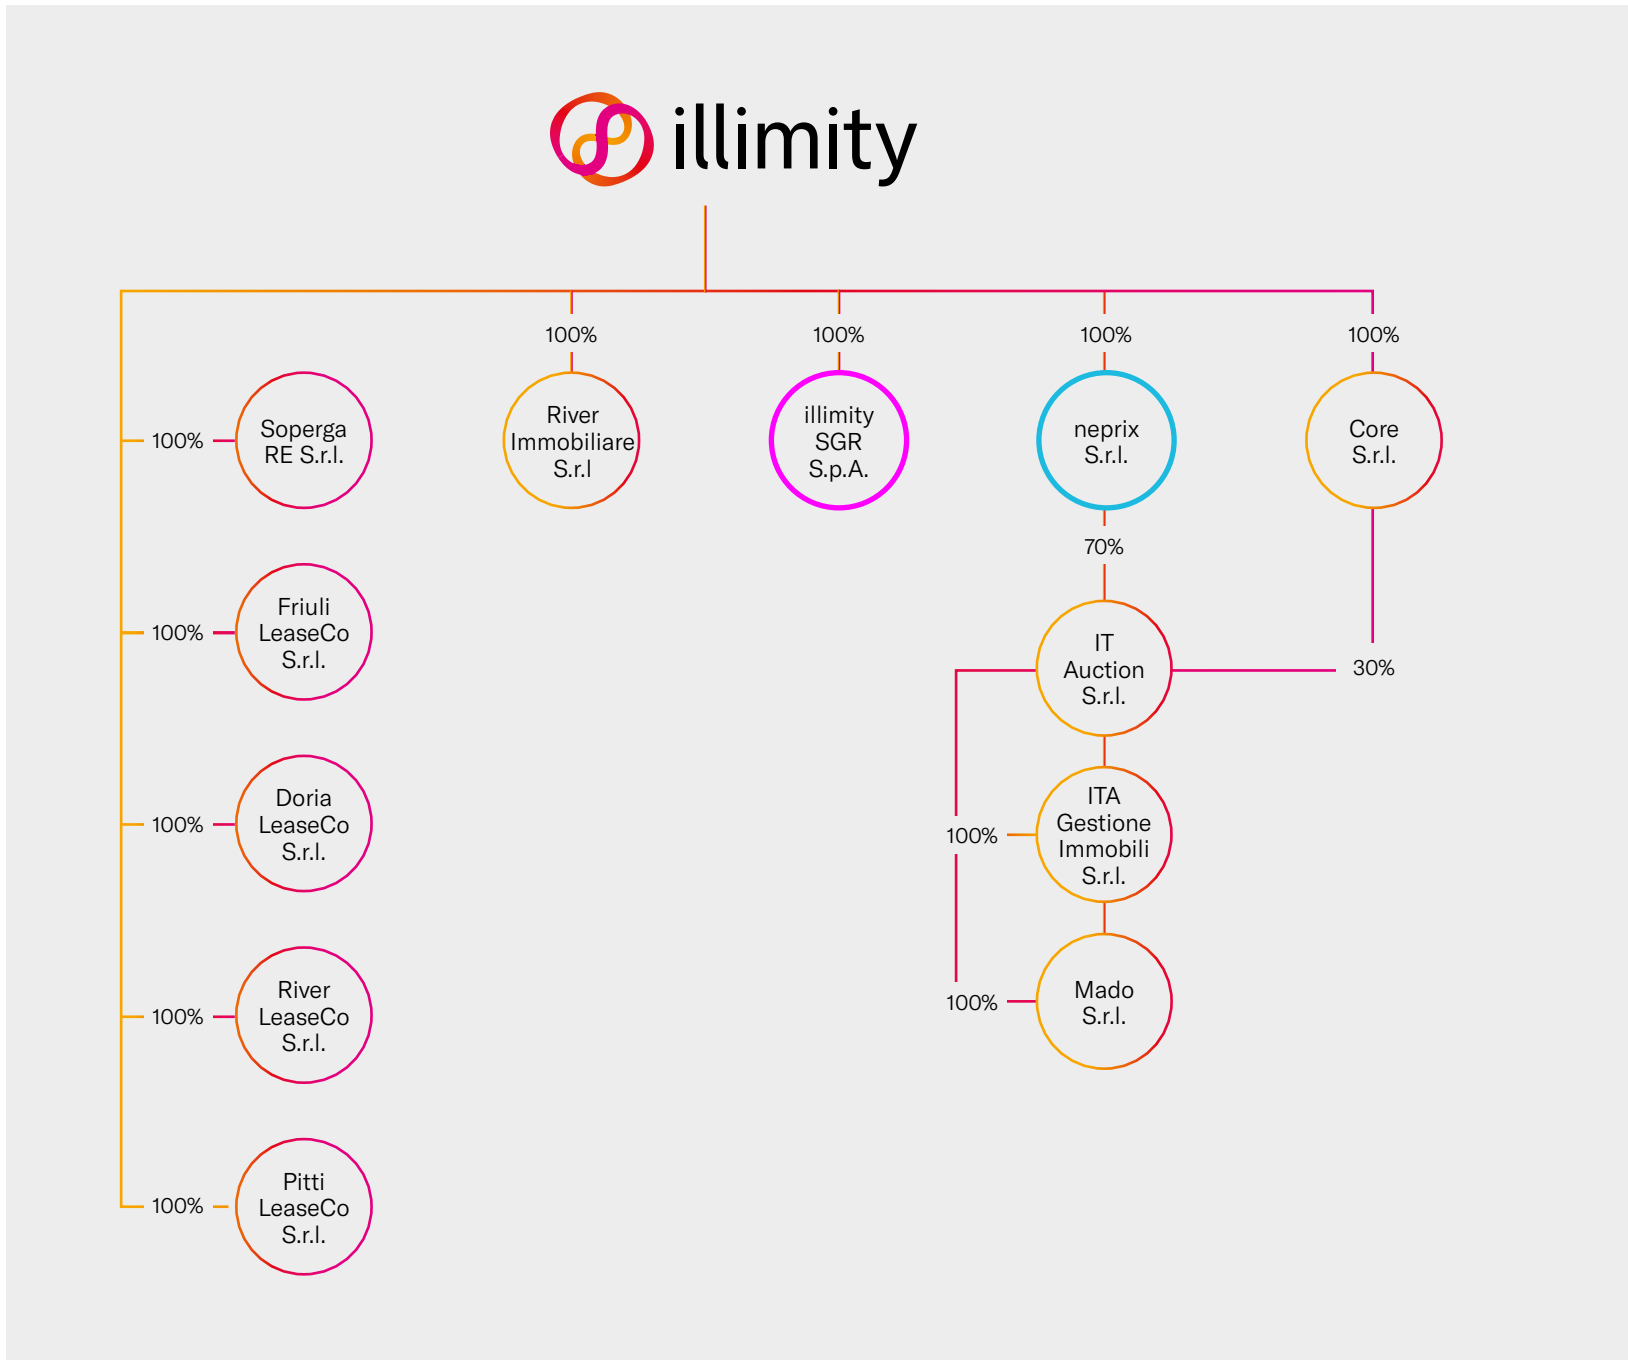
illimity

100%
River Immobiliare S.r.l

100%
illimity SGR S.p.A.

100%
neprix S.r.l.

100%
Core S.r.l.

100%
Soperga RE S.r.l.

100%
Friuli LeaseCo S.r.l.

100%
Doria LeaseCo S.r.l.

100%
River LeaseCo S.r.l.

100%
Pitti LeaseCo S.r.l.

70%
IT Auction S.r.l.

30%

100%
ITA Gestione Immobili S.r.l.

100%
Mado S.r.l.